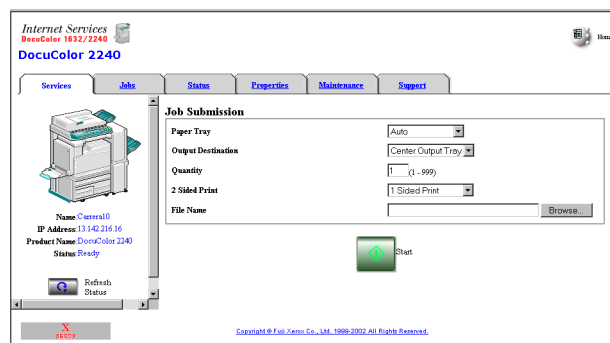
Internet Services
DocuColor 1632/2240
DocuColor 2240

Hom

Services | Jobs | Status | Properties | Maintenance | Support

Name: Carrera10
IP Address: 13.142.216.16
Product Name: DocuColor 2240
Status: Ready

Refresh Status

Job Submission

| | |
|---|---|
| Paper Tray | Auto |
| Output Destination | Center Output Tray |
| Quantity | 1 (1 - 999) |
| 2 Sided Print | 1 Sided Print |
| File Name | Browse... |

Start

X XEROX

Copyright © Fuji Xerox Co., Ltd. 1999-2002 All Rights Reserved.